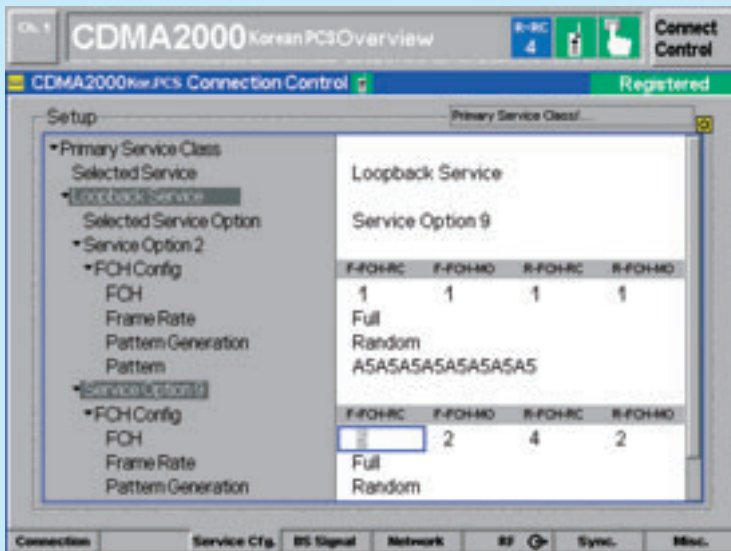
Ch. 1 CDMA2000 Korean PCS Overview

R-RC 4

Connect Control

CDMA2000 Kor.PCS Connection Control

Registered

Setup

Primary Service Class/...

▾Primary Service Class

Selected Service — Loopback Service

▾Loopback Service

Selected Service Option — Service Option 9

▾Service Option 2

▾FCH Config

| | F-FCH-RC | F-FCH-MO | R-FCH-RC | R-FCH-MO |
|---|---|---|---|---|
| FCH | 1 | 1 | 1 | 1 |

Frame Rate — Full

Pattern Generation — Random

Pattern — A5A5A5A5A5A5A5A5

▾Service Option 9

▾FCH Config

| | F-FCH-RC | F-FCH-MO | R-FCH-RC | R-FCH-MO |
|---|---|---|---|---|
| FCH | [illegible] | 2 | 4 | 2 |

Frame Rate — Full

Pattern Generation — Random

Connection | Service Cfg. | BS Signal | Network | RF | Sync. | Misc.